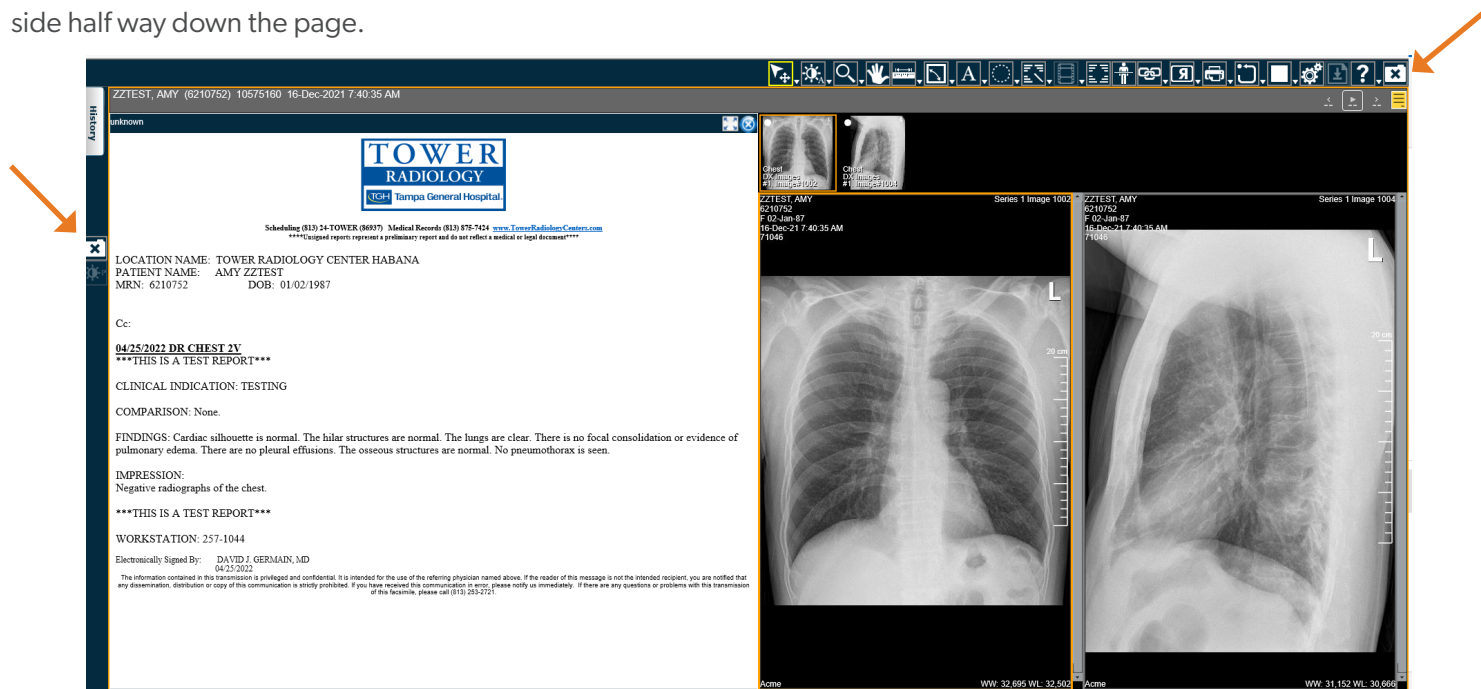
side half way down the page.

ZZTEST, AMY (6210752) 10575160 16-Dec-2021 7:40:35 AM

History

unknown

TOWER RADIOLOGY
TGH Tampa General Hospital

Scheduling (813) 24-TOWER (86937) Medical Records (813) 875-7424 www.TowerRadiologyCenters.com
****Unsigned reports represent a preliminary report and do not reflect a medical or legal document****

LOCATION NAME: TOWER RADIOLOGY CENTER HABANA
PATIENT NAME: AMY ZZTEST
MRN: 6210752 DOB: 01/02/1987

Cc:

04/25/2022 DR CHEST 2V
***THIS IS A TEST REPORT***

CLINICAL INDICATION: TESTING

COMPARISON: None.

FINDINGS: Cardiac silhouette is normal. The hilar structures are normal. The lungs are clear. There is no focal consolidation or evidence of pulmonary edema. There are no pleural effusions. The osseous structures are normal. No pneumothorax is seen.

IMPRESSION:
Negative radiographs of the chest.

***THIS IS A TEST REPORT***

WORKSTATION: 257-1044

Electronically Signed By: DAVID J. GERMAIN, MD
04/25/2022

The information contained in this transmission is privileged and confidential. It is intended for the use of the referring physician named above. If the reader of this message is not the intended recipient, you are notified that any dissemination, distribution or copy of this communication is strictly prohibited. If you have received this communication in error, please notify us immediately. If there are any questions or problems with this transmission of this facsimile, please call (813) 253-2721.

Chest DX images #1 Image#1002

Chest DX images #1 Image#1004

ZZTEST, AMY
6210752
F 02-Jan-87
16-Dec-21 7:40:35 AM
71046

Series 1 Image 1002

L

20 cm

Acme

WW: 32,695 WL: 32,502

ZZTEST, AMY
6210752
F 02-Jan-87
16-Dec-21 7:40:35 AM
71046

Series 1 Image 1004

L

20 cm

Acme

WW: 31,152 WL: 30,666